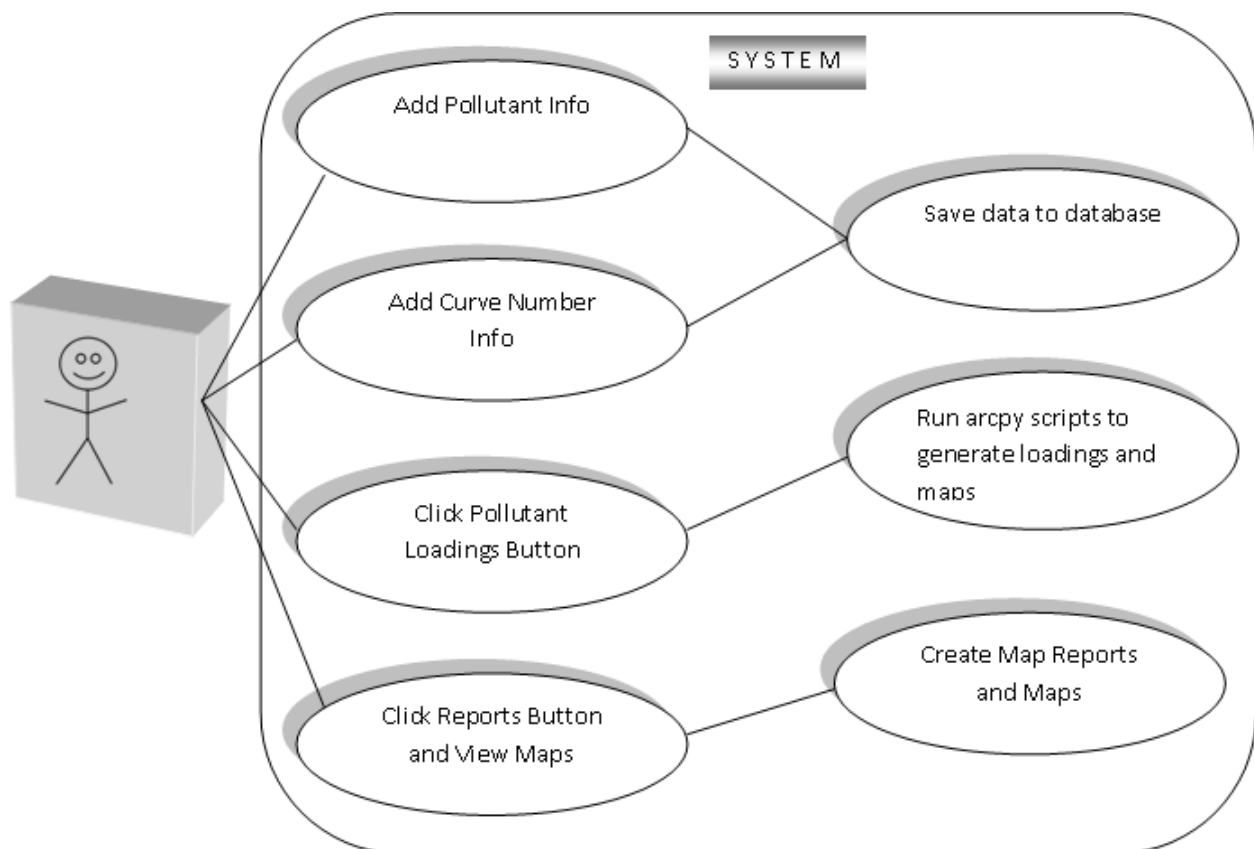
SYSTEM

Add Pollutant Info

Save data to database

Add Curve Number Info

Run arcpy scripts to generate loadings and maps

Click Pollutant Loadings Button

Create Map Reports and Maps

Click Reports Button and View Maps